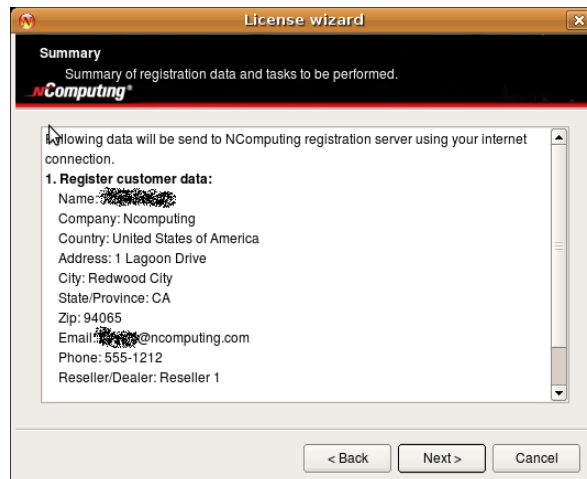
License wizard

Summary

Summary of registration data and tasks to be performed.

NComputing®

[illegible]llowing data will be send to NComputing registration server using your internet connection.

1. Register customer data:

Name: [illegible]

Company: Ncomputing

Country: United States of America

Address: 1 Lagoon Drive

City: Redwood City

State/Province: CA

Zip: 94065

Email: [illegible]@ncomputing.com

Phone: 555-1212

Reseller/Dealer: Reseller 1

< Back

Next >

Cancel